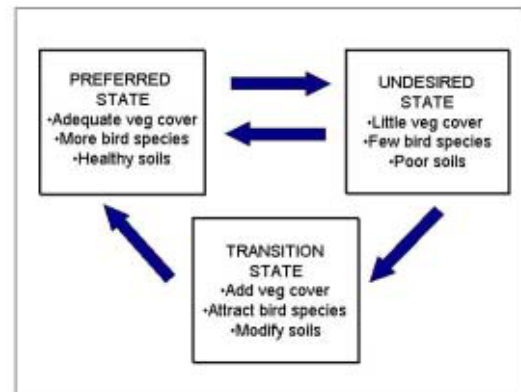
PREFERRED STATE
•Adequate veg cover
•More bird species
•Healthy soils

UNDESIRED STATE
•Little veg cover
•Few bird species
•Poor soils

TRANSITION STATE
•Add veg cover
•Attract bird species
•Modify soils